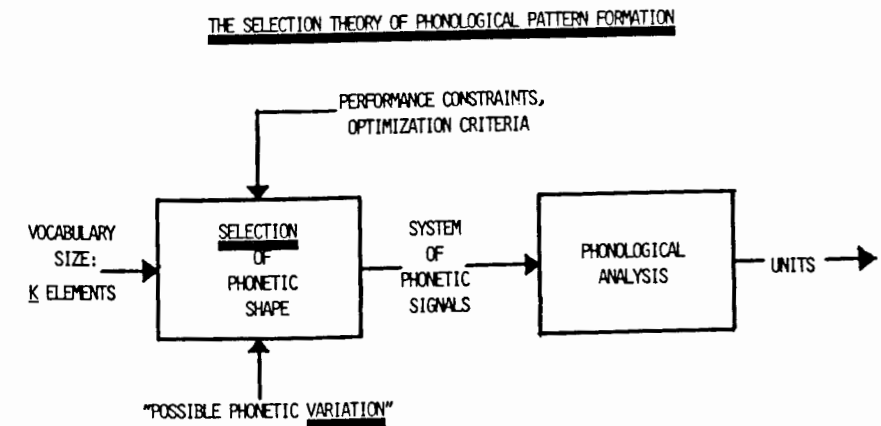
THE SELECTION THEORY OF PHONOLOGICAL PATTERN FORMATION

PERFORMANCE CONSTRAINTS, OPTIMIZATION CRITERIA

VOCABULARY SIZE: K ELEMENTS

SELECTION OF PHONETIC SHAPE

SYSTEM OF PHONETIC SIGNALS

PHONOLOGICAL ANALYSIS

UNITS

"POSSIBLE PHONETIC VARIATION"